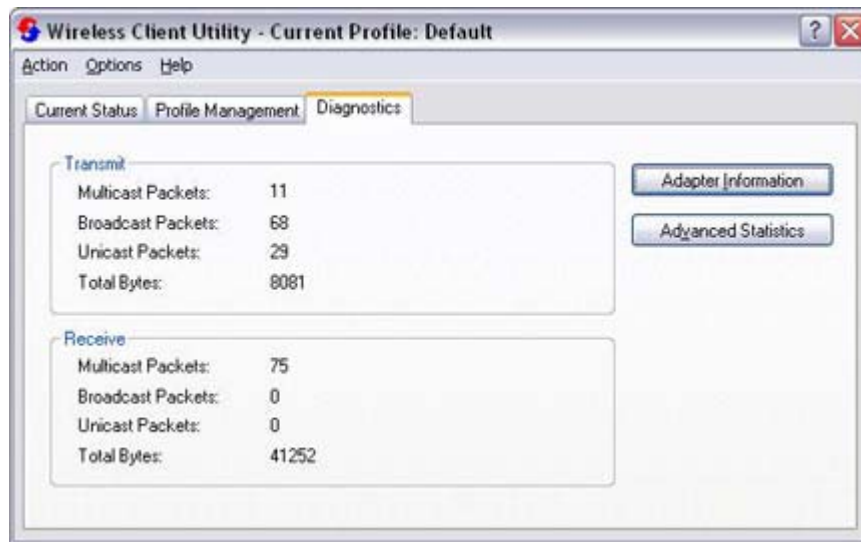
Wireless Client Utility - Current Profile: Default

?

Action Options Help

Current Status | Profile Management | Diagnostics

Transmit

| | |
|---|---|
| Multicast Packets: | 11 |
| Broadcast Packets: | 68 |
| Unicast Packets: | 29 |
| Total Bytes: | 8081 |

Receive

| | |
|---|---|
| Multicast Packets: | 75 |
| Broadcast Packets: | 0 |
| Unicast Packets: | 0 |
| Total Bytes: | 41252 |

Adapter Information

Advanced Statistics